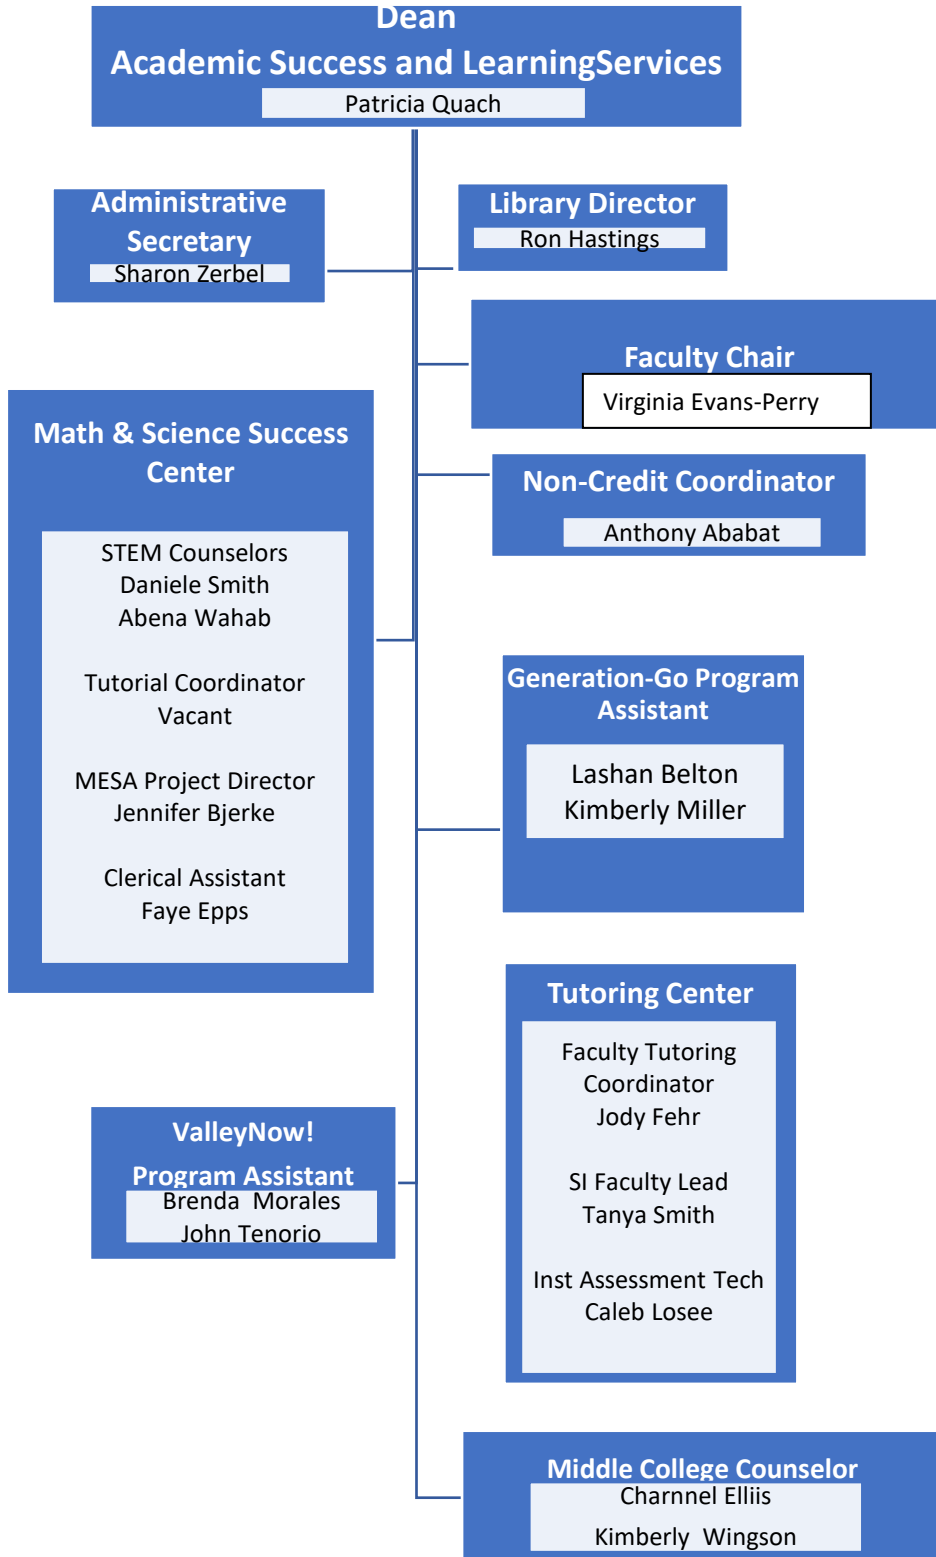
Dean
Academic Success and LearningServices
Patricia Quach

Administrative Secretary
Sharon Zerbel

Library Director
Ron Hastings

Faculty Chair
Virginia Evans-Perry

Math & Science Success Center

STEM Counselors
Daniele Smith
Abena Wahab

Tutorial Coordinator
Vacant

MESA Project Director
Jennifer Bjerke

Clerical Assistant
Faye Epps

Non-Credit Coordinator
Anthony Ababat

Generation-Go Program Assistant
Lashan Belton
Kimberly Miller

Tutoring Center
Faculty Tutoring Coordinator
Jody Fehr

SI Faculty Lead
Tanya Smith

Inst Assessment Tech
Caleb Losee

ValleyNow!
Program Assistant
Brenda Morales
John Tenorio

Middle College Counselor
Charnnel Elliis

Kimberly Wingson